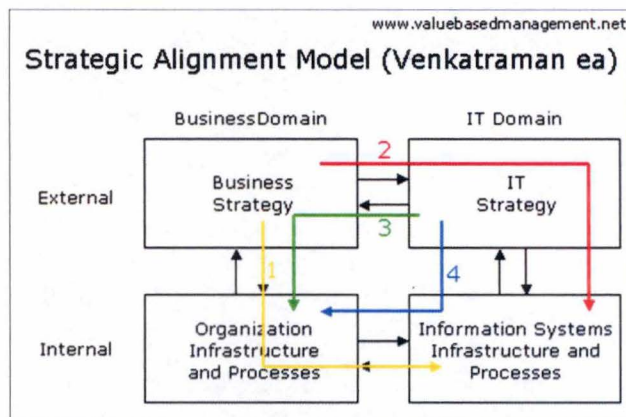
www.valuebasedmanagement.net

Strategic Alignment Model (Venkatraman ea)

BusinessDomain

IT Domain

External

Business Strategy

IT Strategy

2

3

1

4

Internal

Organization Infrastructure and Processes

Information Systems Infrastructure and Processes